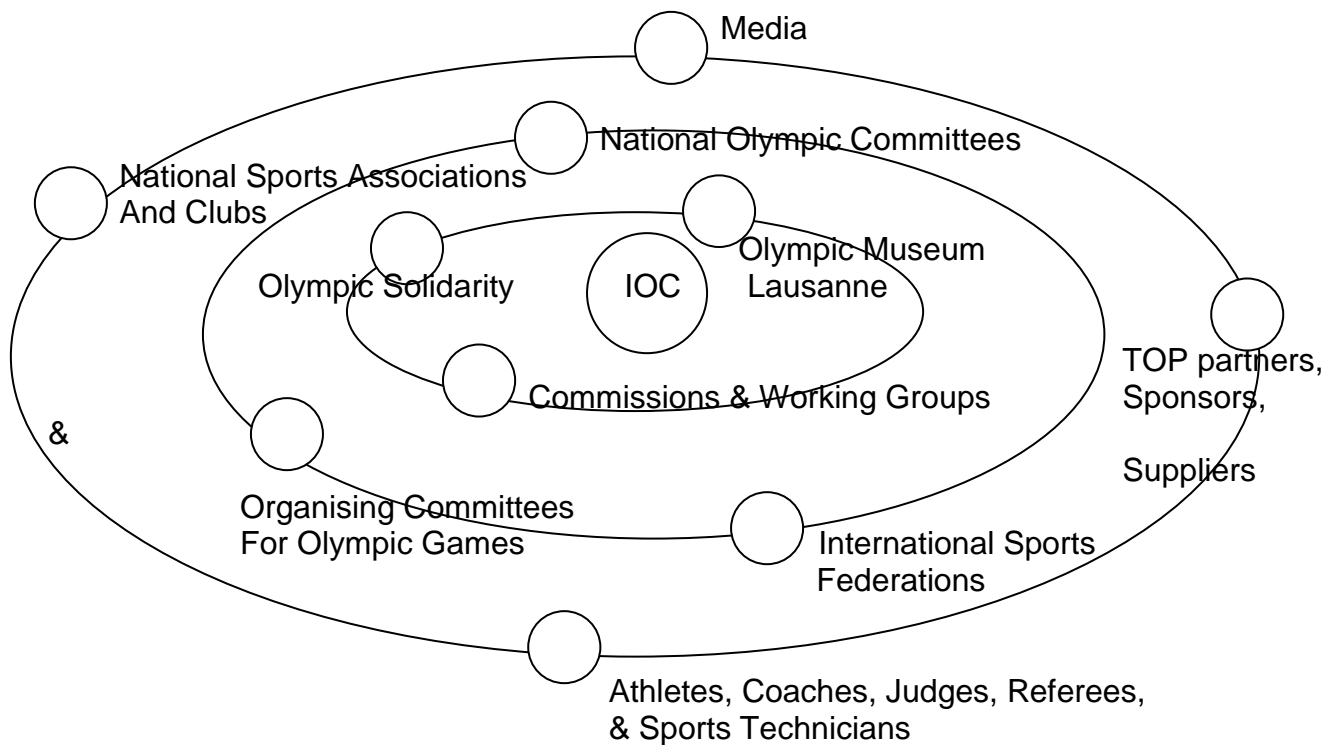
Media

National Olympic Committees

National Sports Associations And Clubs

Olympic Museum Lausanne

Olympic Solidarity

IOC

TOP partners, Sponsors,

Suppliers

Commissions & Working Groups

&

Organising Committees For Olympic Games

International Sports Federations

Athletes, Coaches, Judges, Referees, & Sports Technicians